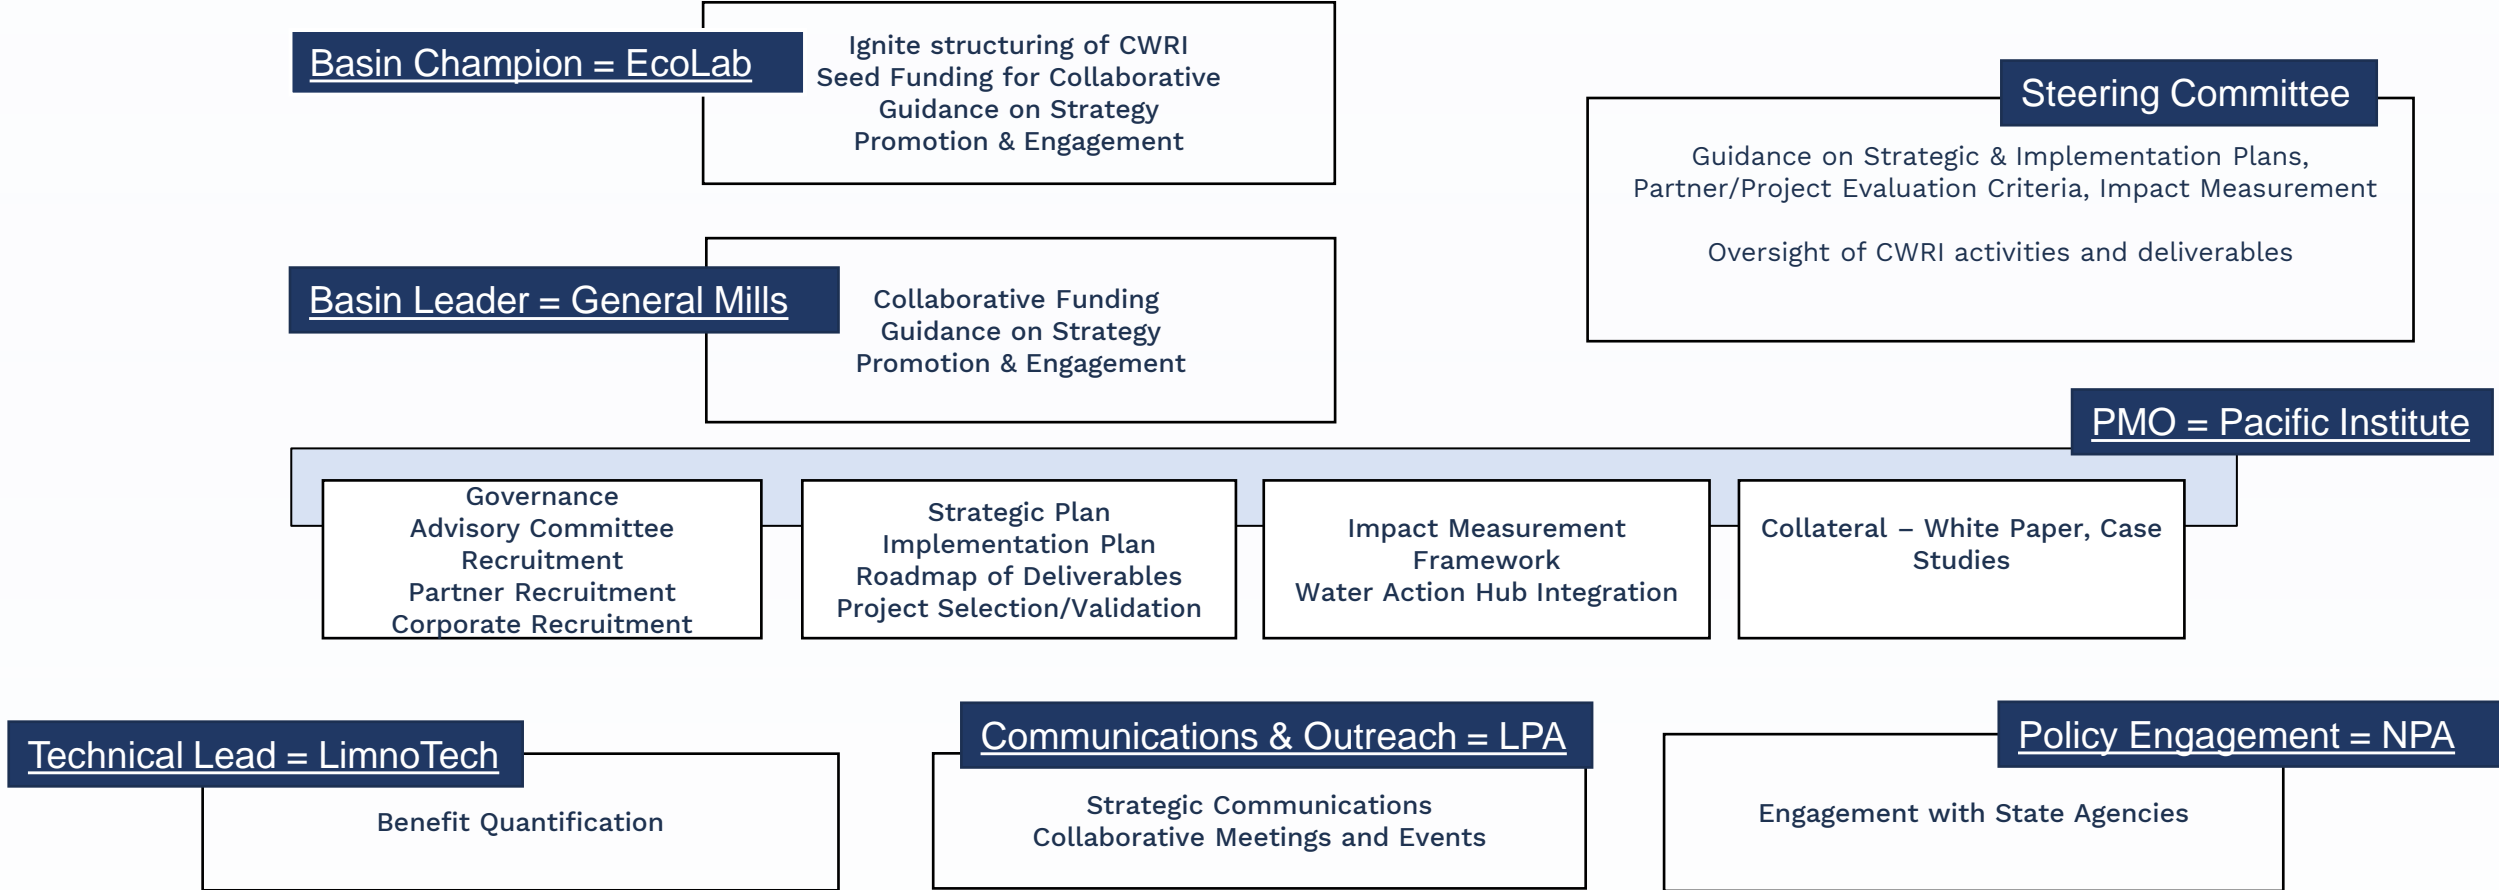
Basin Champion = EcoLab

Ignite structuring of CWRI
Seed Funding for Collaborative
Guidance on Strategy
Promotion & Engagement

Steering Committee

Guidance on Strategic & Implementation Plans, Partner/Project Evaluation Criteria, Impact Measurement

Oversight of CWRI activities and deliverables

Basin Leader = General Mills

Collaborative Funding
Guidance on Strategy
Promotion & Engagement

PMO = Pacific Institute

Governance
Advisory Committee Recruitment
Partner Recruitment
Corporate Recruitment

Strategic Plan
Implementation Plan
Roadmap of Deliverables
Project Selection/Validation

Impact Measurement Framework
Water Action Hub Integration

Collateral – White Paper, Case Studies

Technical Lead = LimnoTech

Benefit Quantification

Communications & Outreach = LPA

Strategic Communications
Collaborative Meetings and Events

Policy Engagement = NPA

Engagement with State Agencies